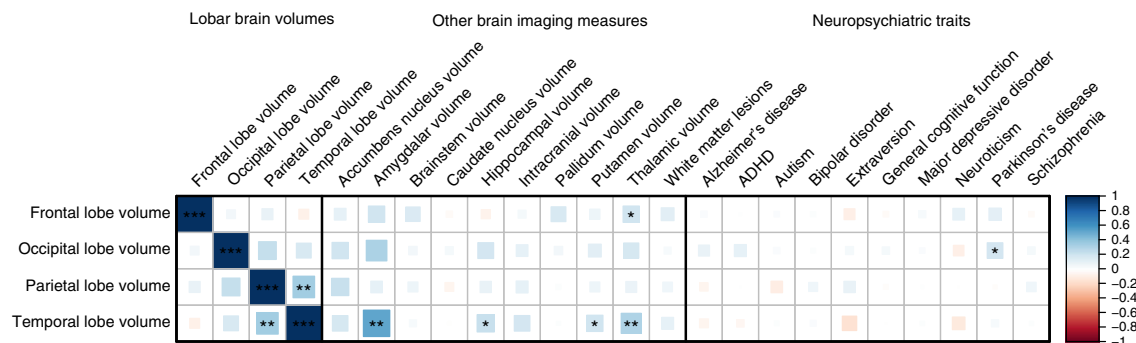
Lobar brain volumes

Other brain imaging measures

Neuropsychiatric traits

Frontal lobe volume
Occipital lobe volume
Parietal lobe volume
Temporal lobe volume
Accumbens nucleus volume
Amygdalar volume
Brainstem volume
Caudate nucleus volume
Hippocampal volume
Intracranial volume
Pallidum volume
Putamen volume
Thalamic volume
White matter lesions
Alzheimer's disease
ADHD
Autism
Bipolar disorder
Extraversion
General cognitive function
Major depressive disorder
Neuroticism
Parkinson's disease
Schizophrenia

Frontal lobe volume ***  *
Occipital lobe volume ***  *
Parietal lobe volume *** **
Temporal lobe volume ** *** ** * * **

1
0.8
0.6
0.4
0.2
0
−0.2
−0.4
−0.6
−0.8
−1